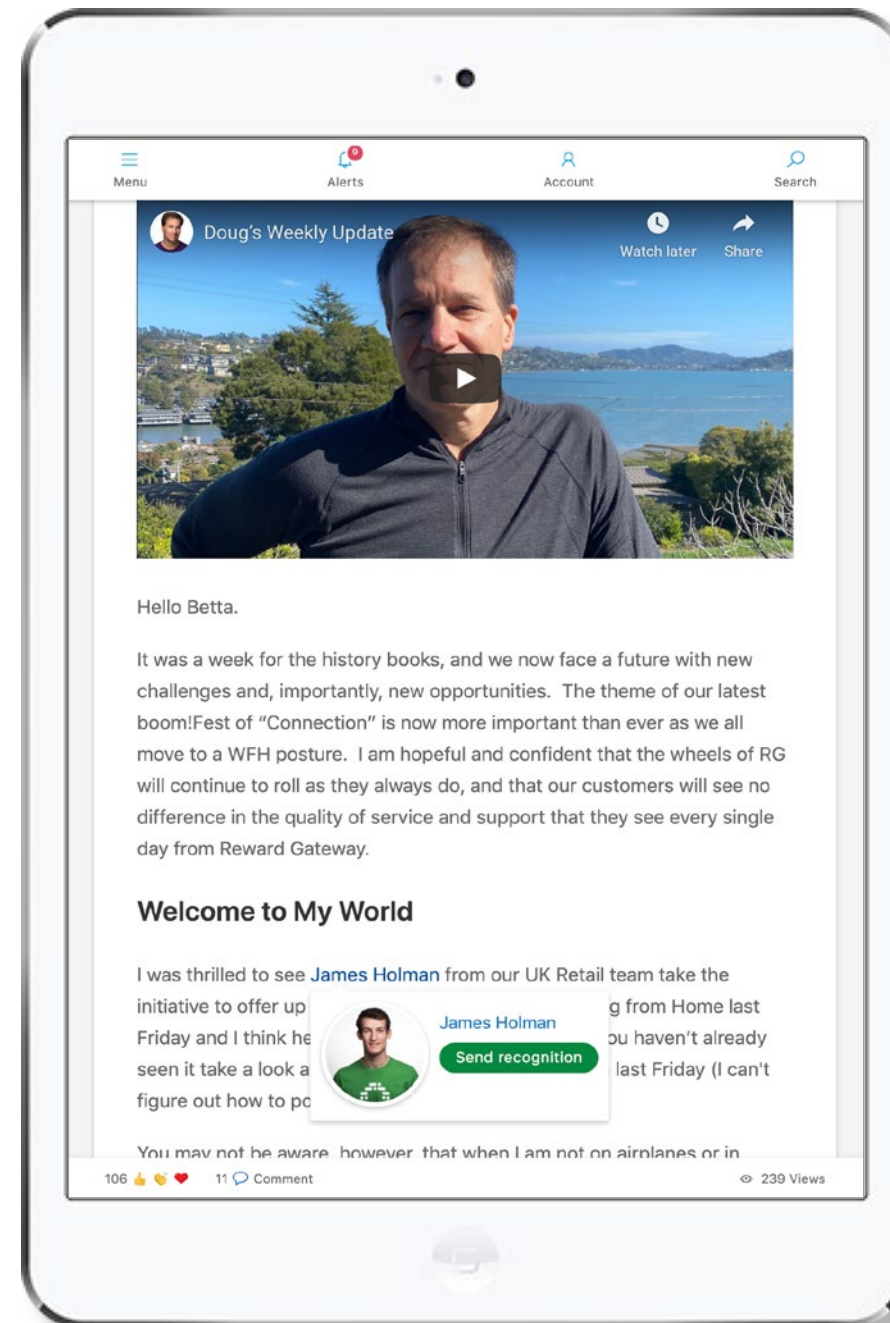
Menu
9
Alerts
Account
Search

Doug's Weekly Update
Watch later
Share

Hello Betta.

It was a week for the history books, and we now face a future with new challenges and, importantly, new opportunities. The theme of our latest boom!Fest of "Connection" is now more important than ever as we all move to a WFH posture. I am hopeful and confident that the wheels of RG will continue to roll as they always do, and that our customers will see no difference in the quality of service and support that they see every single day from Reward Gateway.

Welcome to My World

I was thrilled to see James Holman from our UK Retail team take the initiative to offer up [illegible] g from Home last Friday and I think he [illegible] ou haven't already seen it take a look a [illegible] last Friday (I can't figure out how to po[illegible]

James Holman
Send recognition

You may not be aware, however, that when I am not on airplanes or in

106
11 Comment
239 Views